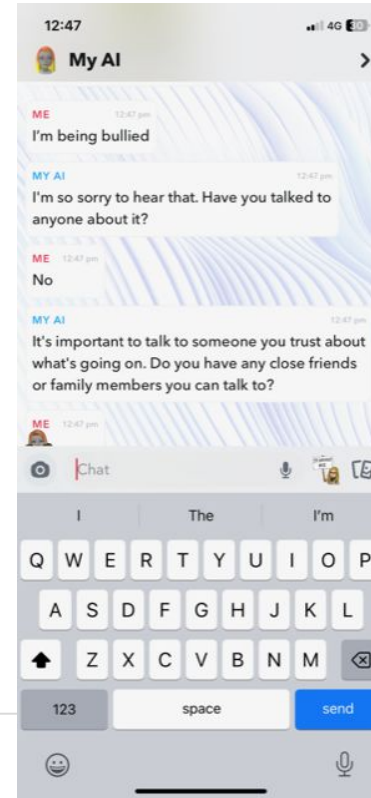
12:47

4G 30

My AI

ME 12:47 pm
I'm being bullied

MY AI 12:47 pm
I'm so sorry to hear that. Have you talked to anyone about it?

ME 12:47 pm
No

MY AI 12:47 pm
It's important to talk to someone you trust about what's going on. Do you have any close friends or family members you can talk to?

ME 12:47 pm

Chat

I The I'm

Q W E R T Y U I O P
A S D F G H J K L
Z X C V B N M
123 space send